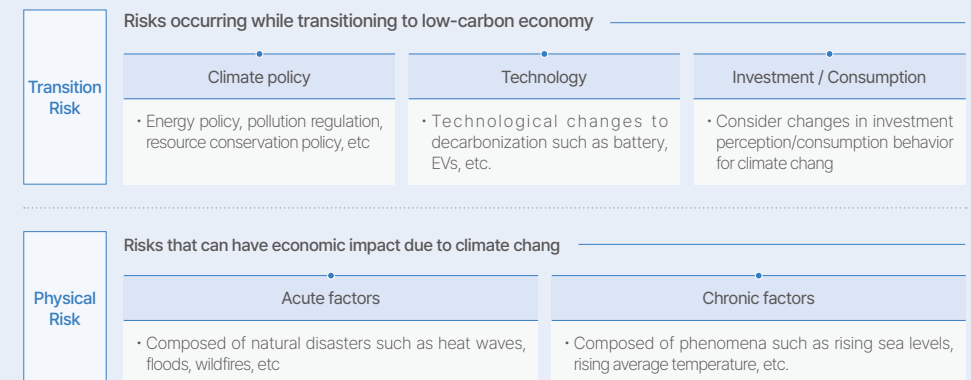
Transition Risk

Risks occurring while transitioning to low-carbon economy

Climate policy

・Energy policy, pollution regulation, resource conservation policy, etc

Technology

・Technological changes to decarbonization such as battery, EVs, etc.

Investment / Consumption

・Consider changes in investment perception/consumption behavior for climate chang

Physical Risk

Risks that can have economic impact due to climate chang

Acute factors

・Composed of natural disasters such as heat waves, floods, wildfires, etc

Chronic factors

・Composed of phenomena such as rising sea levels, rising average temperature, etc.